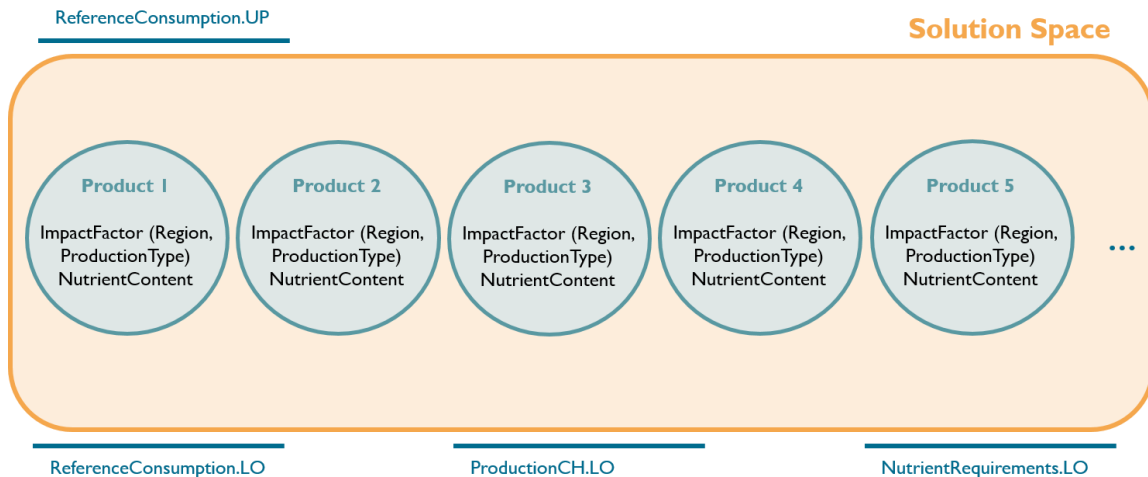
ReferenceConsumption.UP

Solution Space

Product 1
ImpactFactor (Region, ProductionType)
NutrientContent

Product 2
ImpactFactor (Region, ProductionType)
NutrientContent

Product 3
ImpactFactor (Region, ProductionType)
NutrientContent

Product 4
ImpactFactor (Region, ProductionType)
NutrientContent

Product 5
ImpactFactor (Region, ProductionType)
NutrientContent

...

ReferenceConsumption.LO

ProductionCH.LO

NutrientRequirements.LO